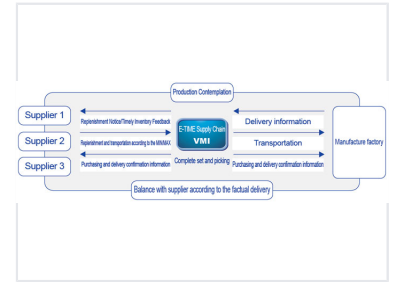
Production Contemplation

Supplier 1

Supplier 2

Supplier 3

Replenishment Notice/Timely Inventory Feedback

Replenishment and transportation according to the MIN/MAX

Purchasing and delivery confirmation information

E-TIME Supply Chain

VMI

Complete set and picking

Delivery information

Transportation

Purchasing and delivery confirmation information

Manufacture factory

Balance with supplier according to the factual delivery